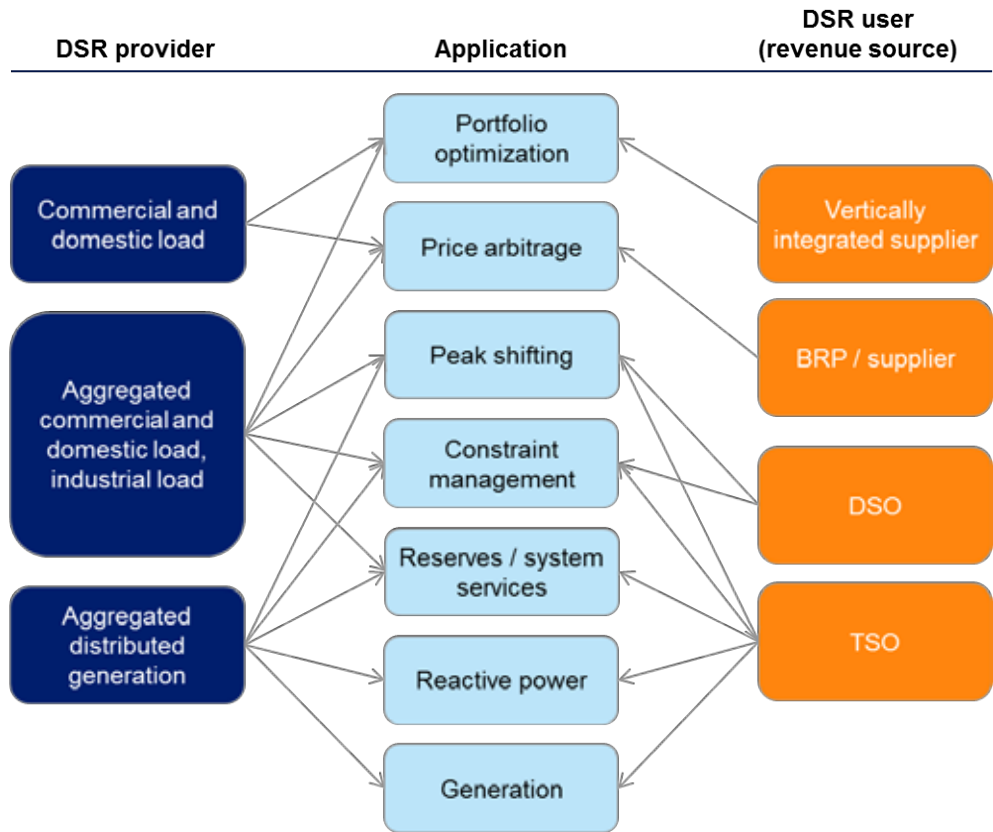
DSR provider

Application

DSR user (revenue source)

Commercial and domestic load

Aggregated commercial and domestic load, industrial load

Aggregated distributed generation

Portfolio optimization

Price arbitrage

Peak shifting

Constraint management

Reserves / system services

Reactive power

Generation

Vertically integrated supplier

BRP / supplier

DSO

TSO